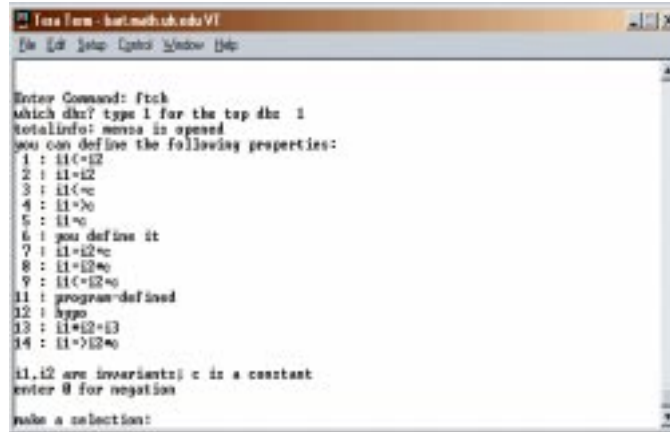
Tera Term - bart.math.uk.edu VT

File Edit Setup Control Window Help

Enter Command: fcth
which dbs? type 1 for the top dbs 1
totalinfo: mensa is opened
you can define the following properties:
1 : i1<=i2
2 : i1=i2
3 : i1<c
4 : i1>c
5 : i1=c
6 : you define it
7 : i1=i2+c
8 : i1=i2*c
9 : i1<=i2+c
11 : program-defined
12 : hypo
13 : i1+i2=i3
14 : i1->i2*c

i1,i2 are invariants; c is a constant
enter 0 for negation

make a selection: